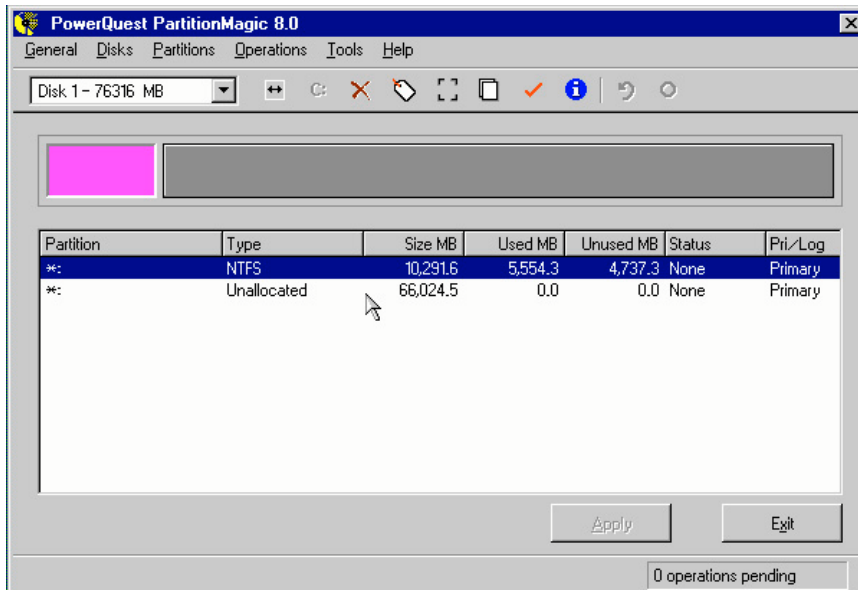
PowerQuest PartitionMagic 8.0

General Disks Partitions Operations Tools Help

Disk 1 - 76316 MB

C:

| Partition | Type | Size MB | Used MB | Unused MB | Status | Pri/Log |
|---|---|---|---|---|---|---|
| *: | NTFS | 10,291.6 | 5,554.3 | 4,737.3 | None | Primary |
| *: | Unallocated | 66,024.5 | 0.0 | 0.0 | None | Primary |

Apply

Exit

0 operations pending